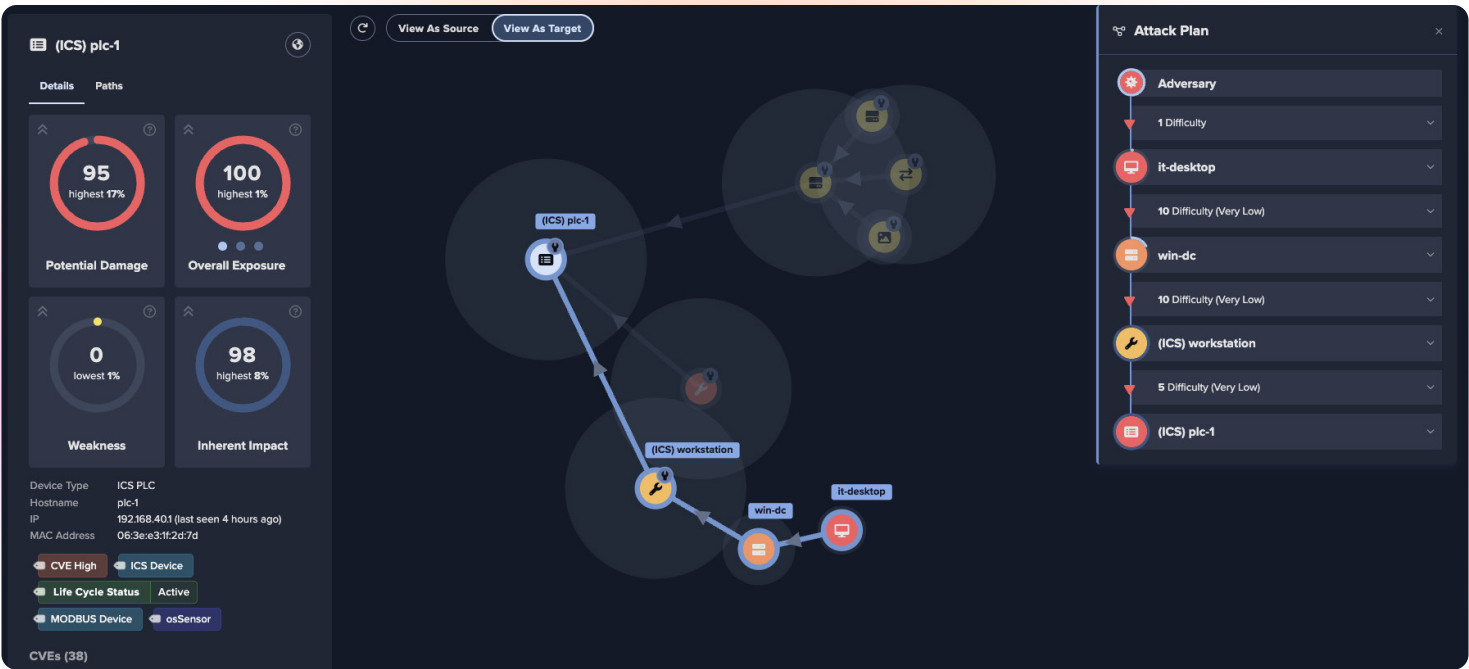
(ICS) plc-1

Details Paths

95
highest 17%
Potential Damage

100
highest 1%
Overall Exposure

0
lowest 1%
Weakness

98
highest 8%
Inherent Impact

| Device Type | ICS PLC |
|---|---|
| Hostname | plc-1 |
| IP | 192.168.40.1 (last seen 4 hours ago) |
| MAC Address | 06:3e:e3:1f:2d:7d |

CVE High
ICS Device
Life Cycle Status Active
MODBUS Device
osSensor

CVEs (38)

View As Source View As Target

(ICS) plc-1
(ICS) workstation
win-dc
it-desktop

Attack Plan

Adversary
1 Difficulty
it-desktop
10 Difficulty (Very Low)
win-dc
10 Difficulty (Very Low)
(ICS) workstation
5 Difficulty (Very Low)
(ICS) plc-1